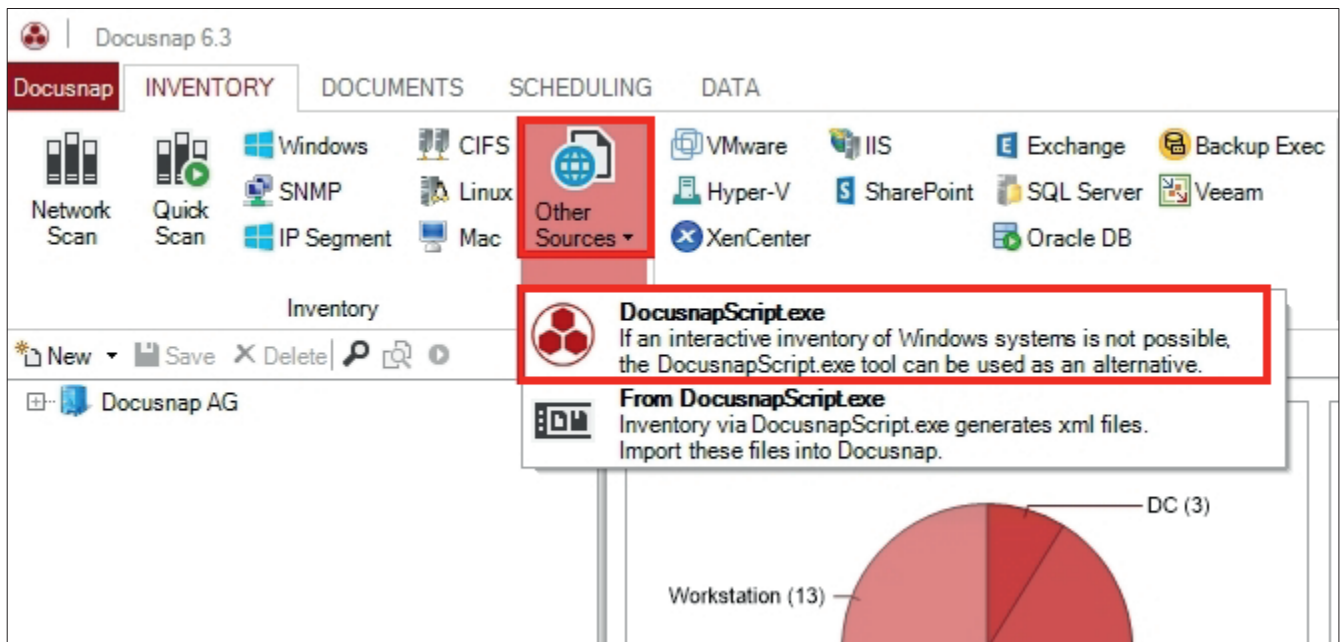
Docusnap 6.3

Docusnap INVENTORY DOCUMENTS SCHEDULING DATA

Network Scan
Quick Scan
Windows
SNMP
IP Segment
CIFS
Linux
Mac
Other Sources
VMware
Hyper-V
XenCenter
IIS
SharePoint
Exchange
SQL Server
Oracle DB
Backup Exec
Veeam

Inventory

New Save Delete

Docusnap AG

DocusnapScript.exe
If an interactive inventory of Windows systems is not possible, the DocusnapScript.exe tool can be used as an alternative.

From DocusnapScript.exe
Inventory via DocusnapScript.exe generates xml files. Import these files into Docusnap.

DC (3)

Workstation (13)